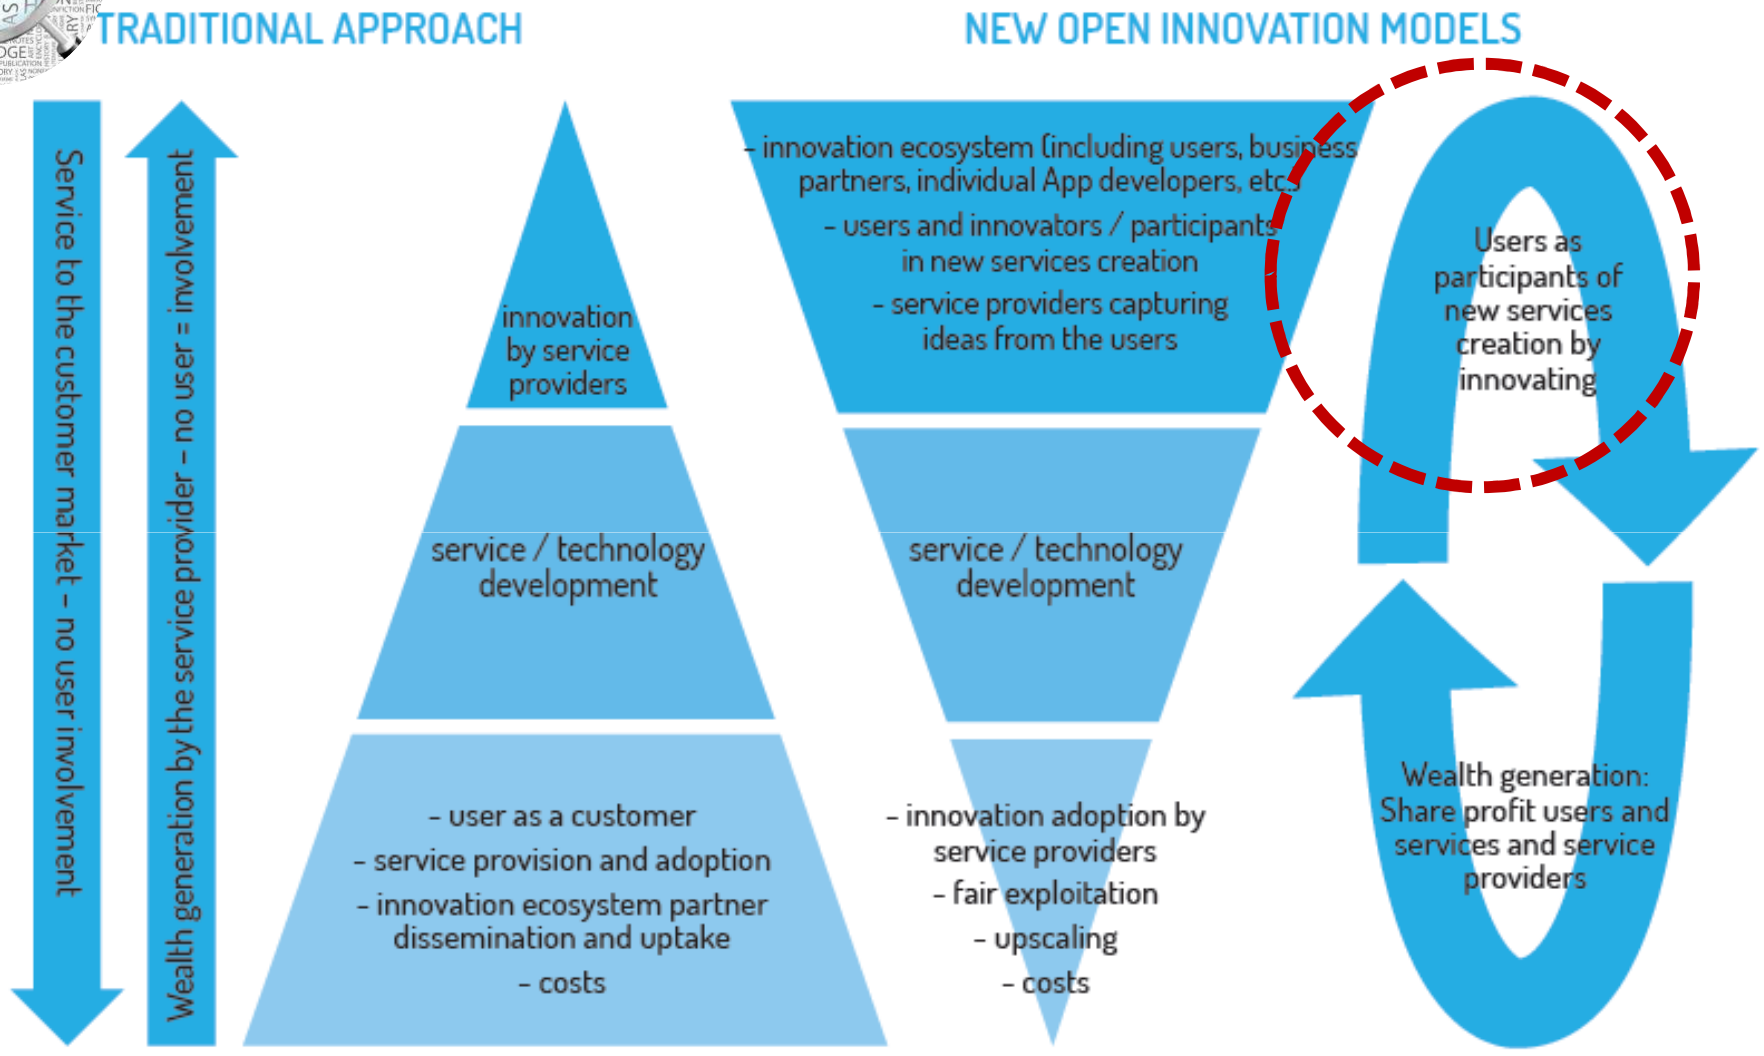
TRADITIONAL APPROACH

NEW OPEN INNOVATION MODELS

Service to the customer market – no user involvement

Wealth generation by the service provider – no user = involvement

innovation by service providers

service / technology development

– user as a customer
– service provision and adoption
– innovation ecosystem partner dissemination and uptake
– costs

– innovation ecosystem (including users, business partners, individual App developers, etc.)
– users and innovators / participants in new services creation
– service providers capturing ideas from the users

service / technology development

– innovation adoption by service providers
– fair exploitation
– upscaling
– costs

Users as participants of new services creation by innovating

Wealth generation: Share profit users and services and service providers